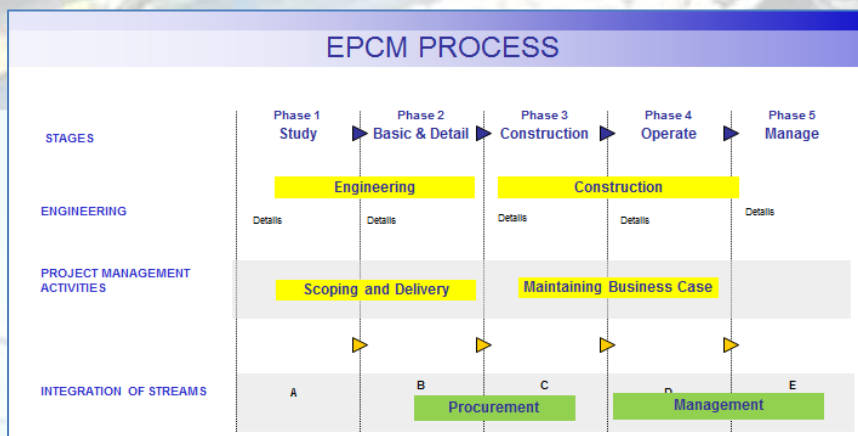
EPCM PROCESS

STAGES

Phase 1
Study

Phase 2
Basic & Detail

Phase 3
Construction

Phase 4
Operate

Phase 5
Manage

ENGINEERING

Engineering

Construction

Details

Details

Details

Details

Details

PROJECT MANAGEMENT ACTIVITIES

Scoping and Delivery

Maintaining Business Case

INTEGRATION OF STREAMS

A

B

C

D

E

Procurement

Management